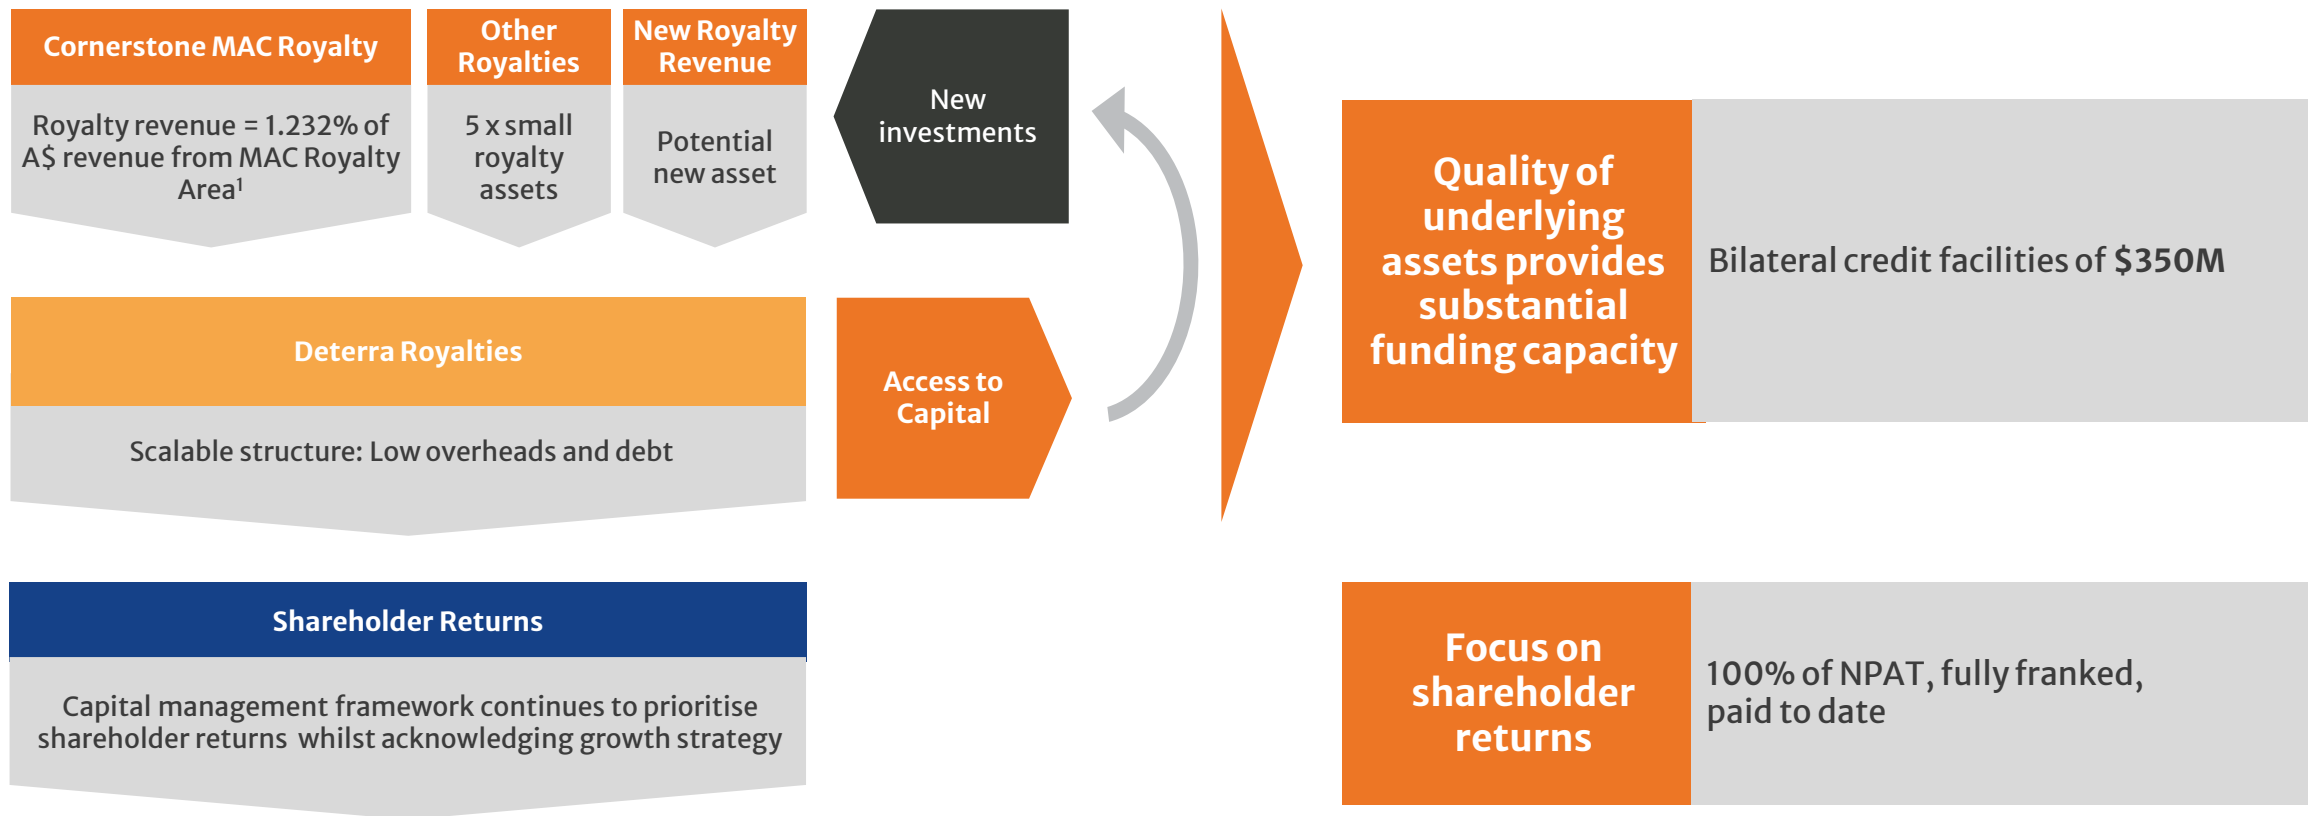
Cornerstone MAC Royalty

Royalty revenue = 1.232% of A$ revenue from MAC Royalty Area$^1$

Other Royalties

5 x small royalty assets

New Royalty Revenue

Potential new asset

New investments

Deterra Royalties

Scalable structure: Low overheads and debt

Access to Capital

Shareholder Returns

Capital management framework continues to prioritise shareholder returns whilst acknowledging growth strategy

Quality of underlying assets provides substantial funding capacity

Bilateral credit facilities of $350M

Focus on shareholder returns

100% of NPAT, fully franked, paid to date